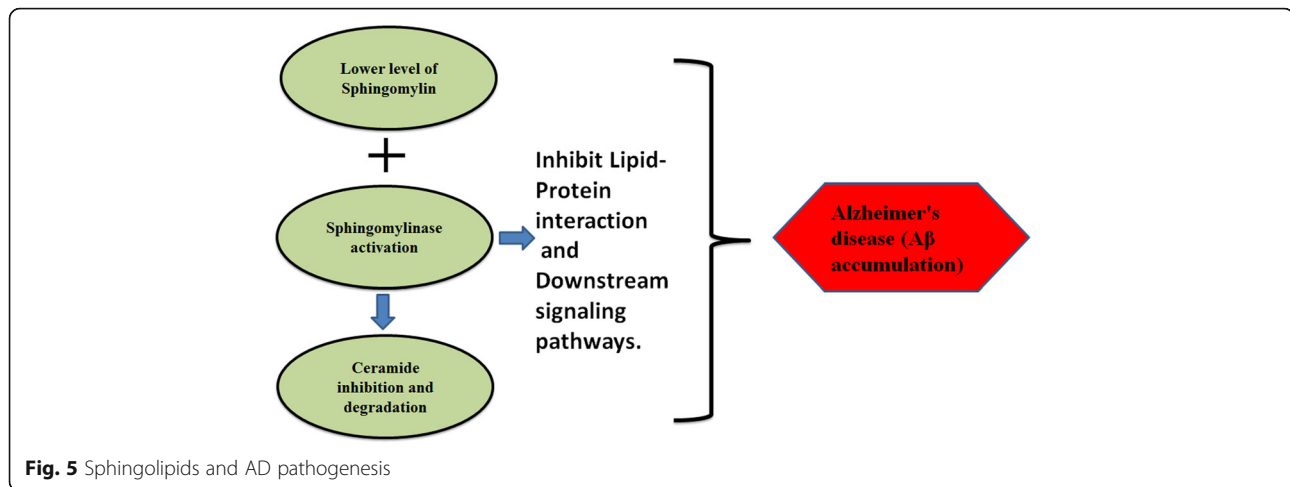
Lower level of Sphingomylin

+

Sphingomylinase activation

Ceramide inhibition and degradation

Inhibit Lipid-Protein interaction and Downstream signaling pathways.

Alzheimer's disease (Aβ accumulation)

**Fig. 5** Sphingolipids and AD pathogenesis